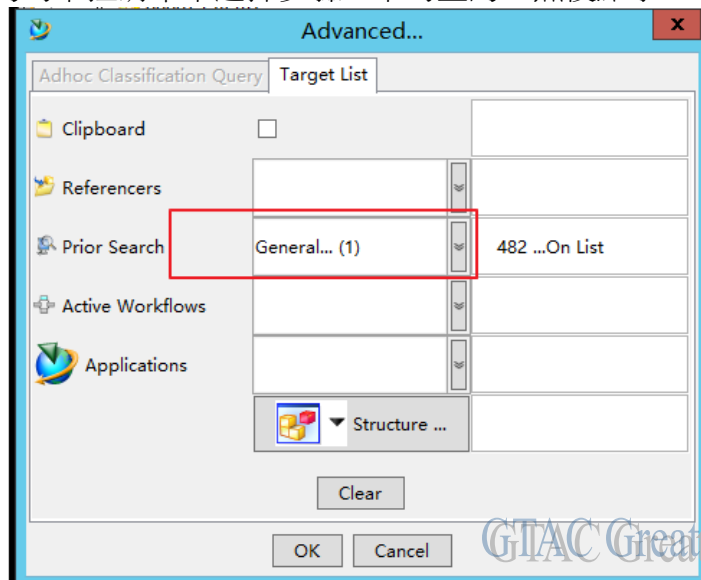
Advanced...

Adhoc Classification Query | Target List

Clipboard

Referencers

Prior Search | General... (1) | 482 ...On List

Active Workflows

Applications

Structure ...

Clear

OK | Cancel

GTAC Great